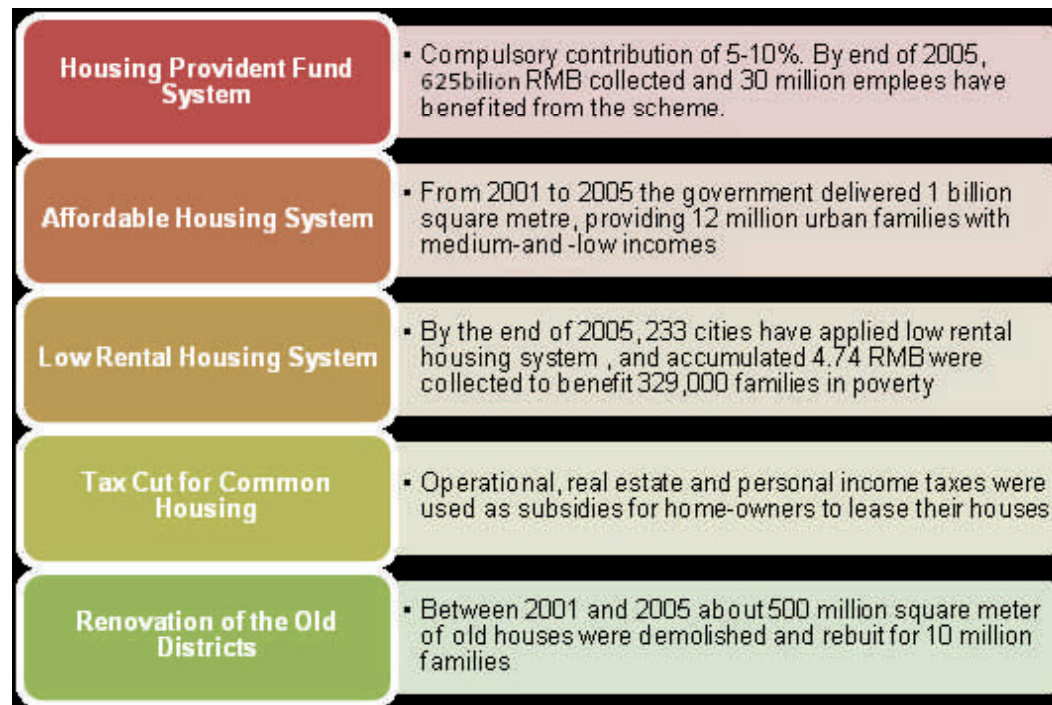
Housing Provident Fund System

• Compulsory contribution of 5-10%. By end of 2005, 625bilion RMB collected and 30 million emplees have benefited from the scheme.

Affordable Housing System

• From 2001 to 2005 the government delivered 1 billion square metre, providing 12 million urban families with medium-and -low incomes

Low Rental Housing System

• By the end of 2005, 233 cities have applied low rental housing system , and accumulated 4.74 RMB were collected to benefit 329,000 families in poverty

Tax Cut for Common Housing

• Operational, real estate and personal income taxes were used as subsidies for home-owners to lease their houses

Renovation of the Old Districts

• Between 2001 and 2005 about 500 million square meter of old houses were demolished and rebuit for 10 million families